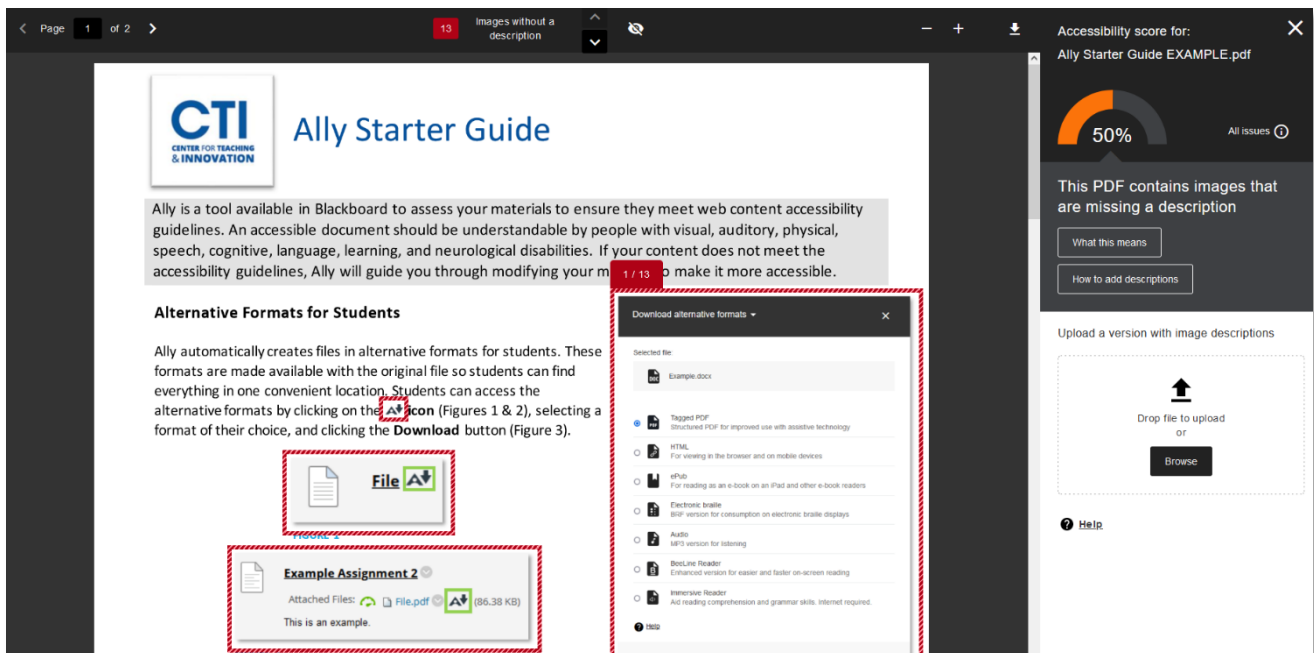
Page 1 of 2

13 Images without a description

Accessibility score for:
Ally Starter Guide EXAMPLE.pdf

50%

All issues

This PDF contains images that are missing a description

What this means

How to add descriptions

Upload a version with image descriptions

Drop file to upload
or
Browse

Help

CTI
CENTER FOR TEACHING & INNOVATION

Ally Starter Guide

Ally is a tool available in Blackboard to assess your materials to ensure they meet web content accessibility guidelines. An accessible document should be understandable by people with visual, auditory, physical, speech, cognitive, language, learning, and neurological disabilities. If your content does not meet the accessibility guidelines, Ally will guide you through modifying your m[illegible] to make it more accessible.

1 / 13

Alternative Formats for Students

Ally automatically creates files in alternative formats for students. These formats are made available with the original file so students can find everything in one convenient location. Students can access the alternative formats by clicking on the icon (Figures 1 & 2), selecting a format of their choice, and clicking the **Download** button (Figure 3).

File

FIGURE 1

Example Assignment 2

Attached Files: File.pdf (86.38 KB)

This is an example.

Download alternative formats

Selected file:

Example.docx

Tagged PDF
Structured PDF for improved use with assistive technology

HTML
For viewing in the browser and on mobile devices

ePub
For reading as an e-book on an iPad and other e-book readers

Electronic braille
BRF version for consumption on electronic braille displays

Audio
MP3 version for listening

BeeLine Reader
Enhanced version for easier and faster on-screen reading

Immersive Reader
Aid reading comprehension and grammar skills. internet required.

Help